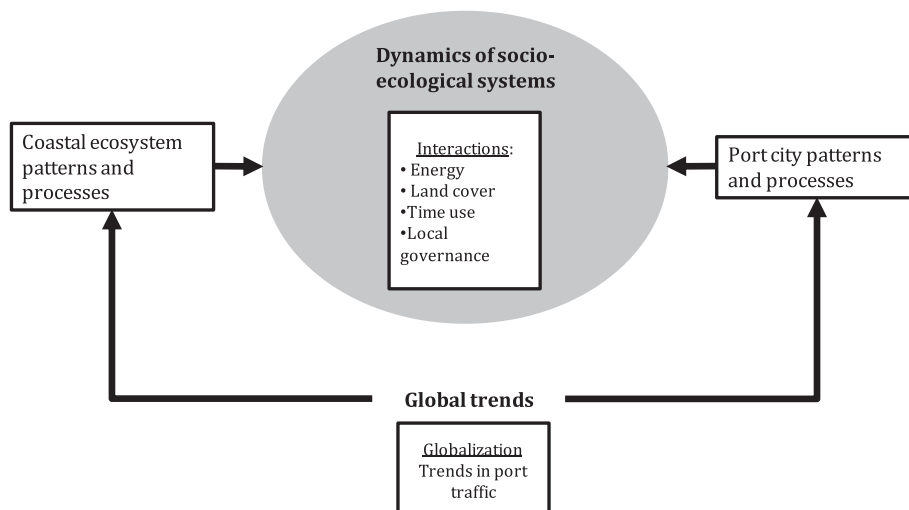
Dynamics of socio-ecological systems

Coastal ecosystem patterns and processes

Interactions:
• Energy
• Land cover
•Time use
•Local governance

Port city patterns and processes

Global trends

Globalization
Trends in port traffic